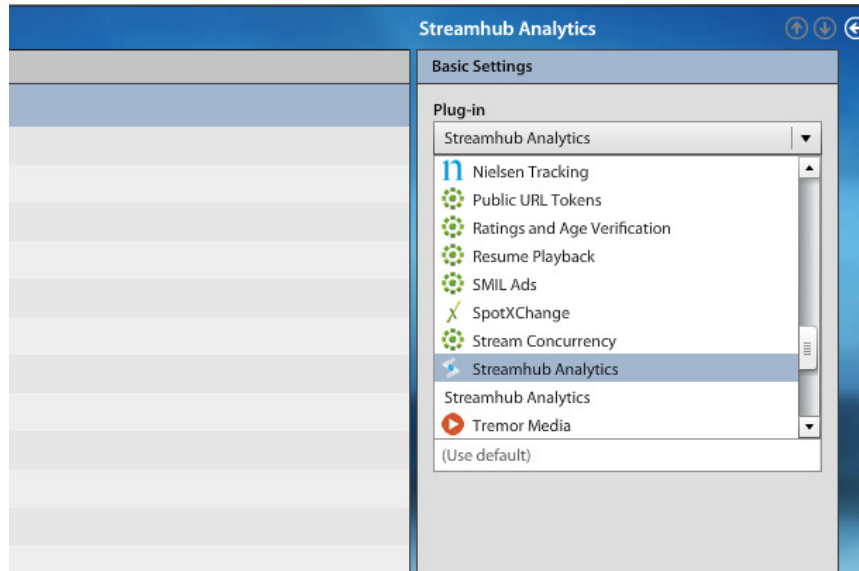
Streamhub Analytics

Basic Settings

Plug-in

Streamhub Analytics

Nielsen Tracking
Public URL Tokens
Ratings and Age Verification
Resume Playback
SMIL Ads
SpotXChange
Stream Concurrency
Streamhub Analytics
Streamhub Analytics
Tremor Media

(Use default)